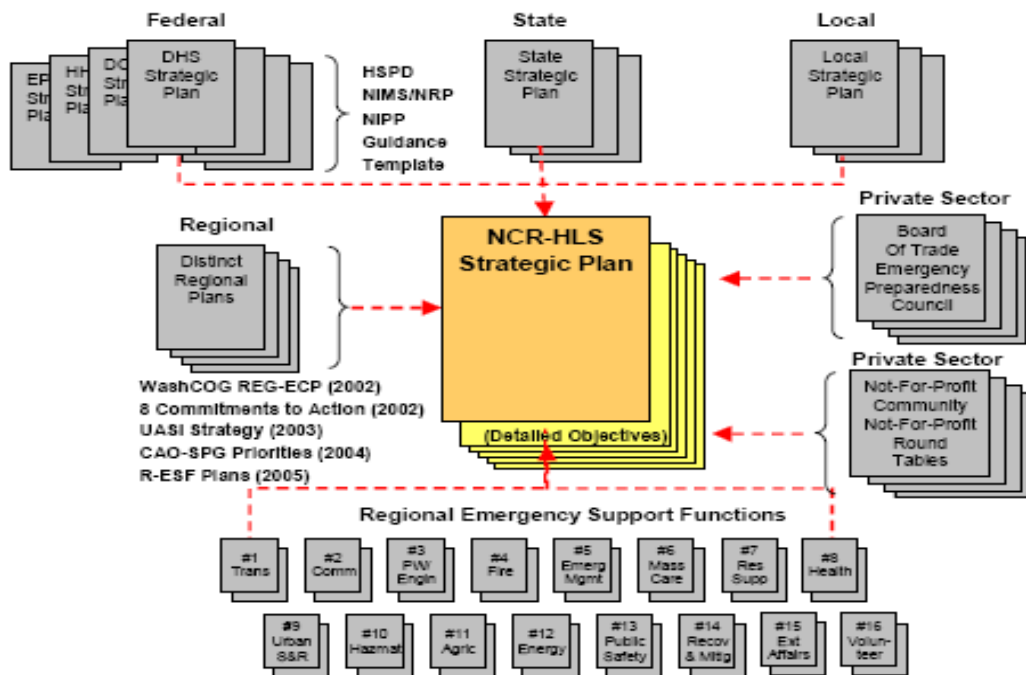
Federal

EP Str Pla

HH Str Pla

DO Str Pla

DHS Strategic Plan

HSPD
NIMS/NRP
NIPP
Guidance
Template

State

State Strategic Plan

Local

Local Strategic Plan

Regional

Distinct Regional Plans

WashCOG REG-ECP (2002)
8 Commitments to Action (2002)
UASI Strategy (2003)
CAO-SPG Priorities (2004)
R-ESF Plans (2005)

NCR-HLS Strategic Plan

(Detailed Objectives)

Private Sector

Board Of Trade Emergency Preparedness Council

Private Sector

Not-For-Profit Community Not-For-Profit Round Tables

Regional Emergency Support Functions

#1 Trans

#2 Comm

#3 P/W Engin

#4 Fire

#5 Emerg Mgmt

#6 Mass Care

#7 Res Supp

#8 Health

#9 Urban S&R

#10 Hazmat

#11 Agric

#12 Energy

#13 Public Safety

#14 Recov & Mitig

#15 Ext Affairs

#16 Volunteer